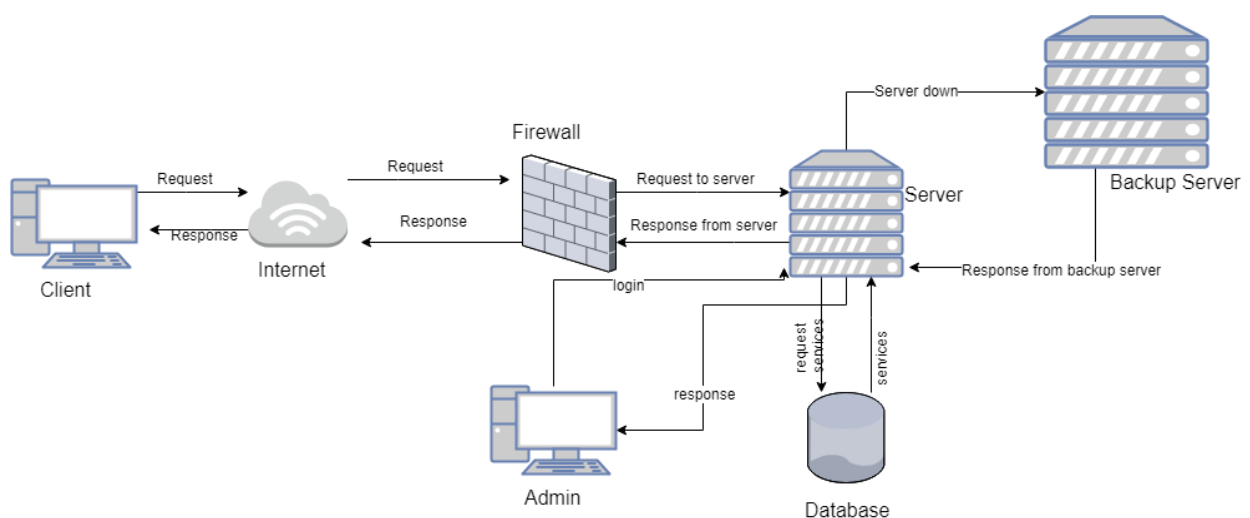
Server down

Backup Server

Firewall

Request

Request

Request to server

Server

Response

Response

Response from server

Client

Internet

Response from backup server

login

request services

services

response

Admin

Database